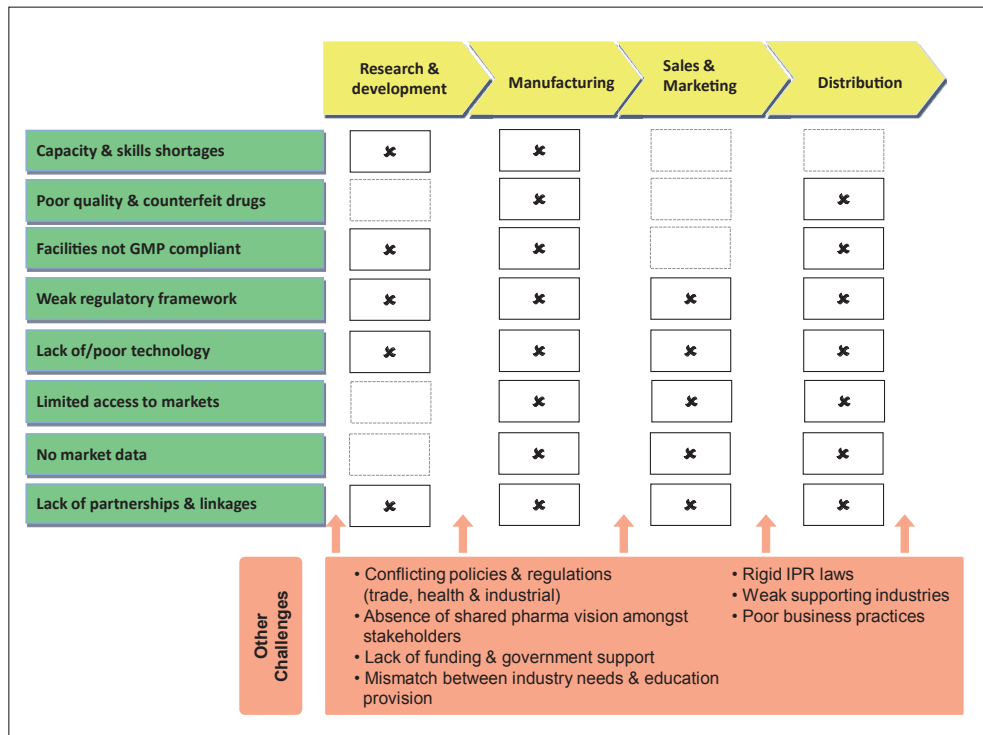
|  | Research & development | Manufacturing | Sales & Marketing | Distribution |
|---|---|---|---|---|
| Capacity & skills shortages | ✖ | ✖ |  |  |
| Poor quality & counterfeit drugs |  | ✖ |  | ✖ |
| Facilities not GMP compliant | ✖ | ✖ |  | ✖ |
| Weak regulatory framework | ✖ | ✖ | ✖ | ✖ |
| Lack of/poor technology | ✖ | ✖ | ✖ | ✖ |
| Limited access to markets |  | ✖ | ✖ | ✖ |
| No market data |  | ✖ | ✖ | ✖ |
| Lack of partnerships & linkages | ✖ | ✖ | ✖ | ✖ |

Other Challenges

• Conflicting policies & regulations (trade, health & industrial)
• Absence of shared pharma vision amongst stakeholders
• Lack of funding & government support
• Mismatch between industry needs & education provision

• Rigid IPR laws
• Weak supporting industries
• Poor business practices